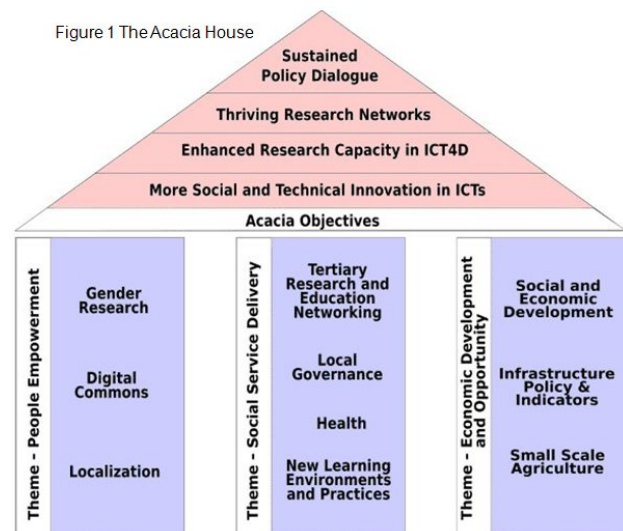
Figure 1 The Acacia House

Sustained Policy Dialogue

Thriving Research Networks

Enhanced Research Capacity in ICT4D

More Social and Technical Innovation in ICTs

Acacia Objectives

Theme - People Empowerment

Gender Research

Digital Commons

Localization

Theme - Social Service Delivery

Tertiary Research and Education Networking

Local Governance

Health

New Learning Environments and Practices

Theme - Economic Development and Opportunity

Social and Economic Development

Infrastructure Policy & Indicators

Small Scale Agriculture